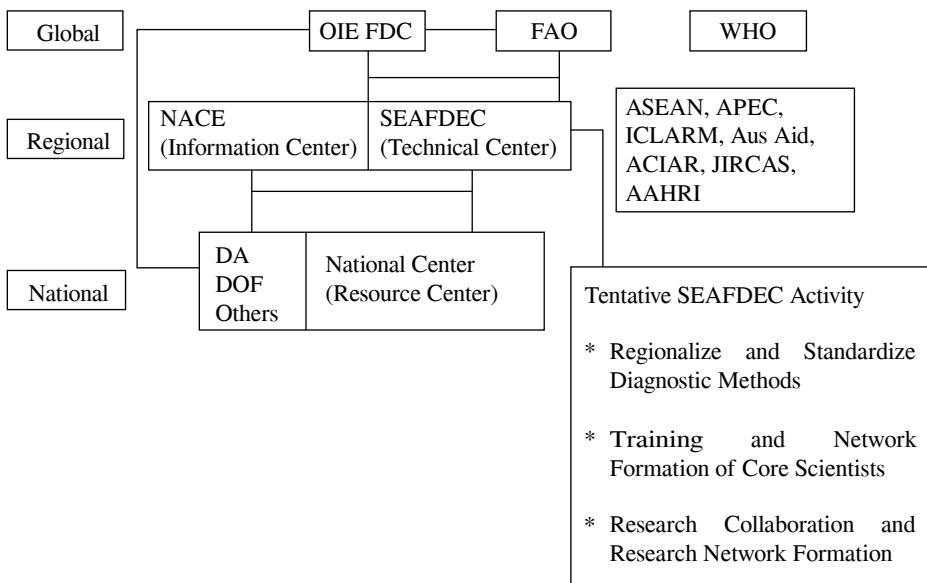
Global

OIE FDC

FAO

WHO

Regional

NACE (Information Center)

SEAFDEC (Technical Center)

ASEAN, APEC, ICLARM, Aus Aid, ACIAR, JIRCAS, AAHRI

National

DA
DOF
Others

National Center (Resource Center)

Tentative SEAFDEC Activity

* Regionalize and Standardize Diagnostic Methods

* Training and Network Formation of Core Scientists

* Research Collaboration and Research Network Formation